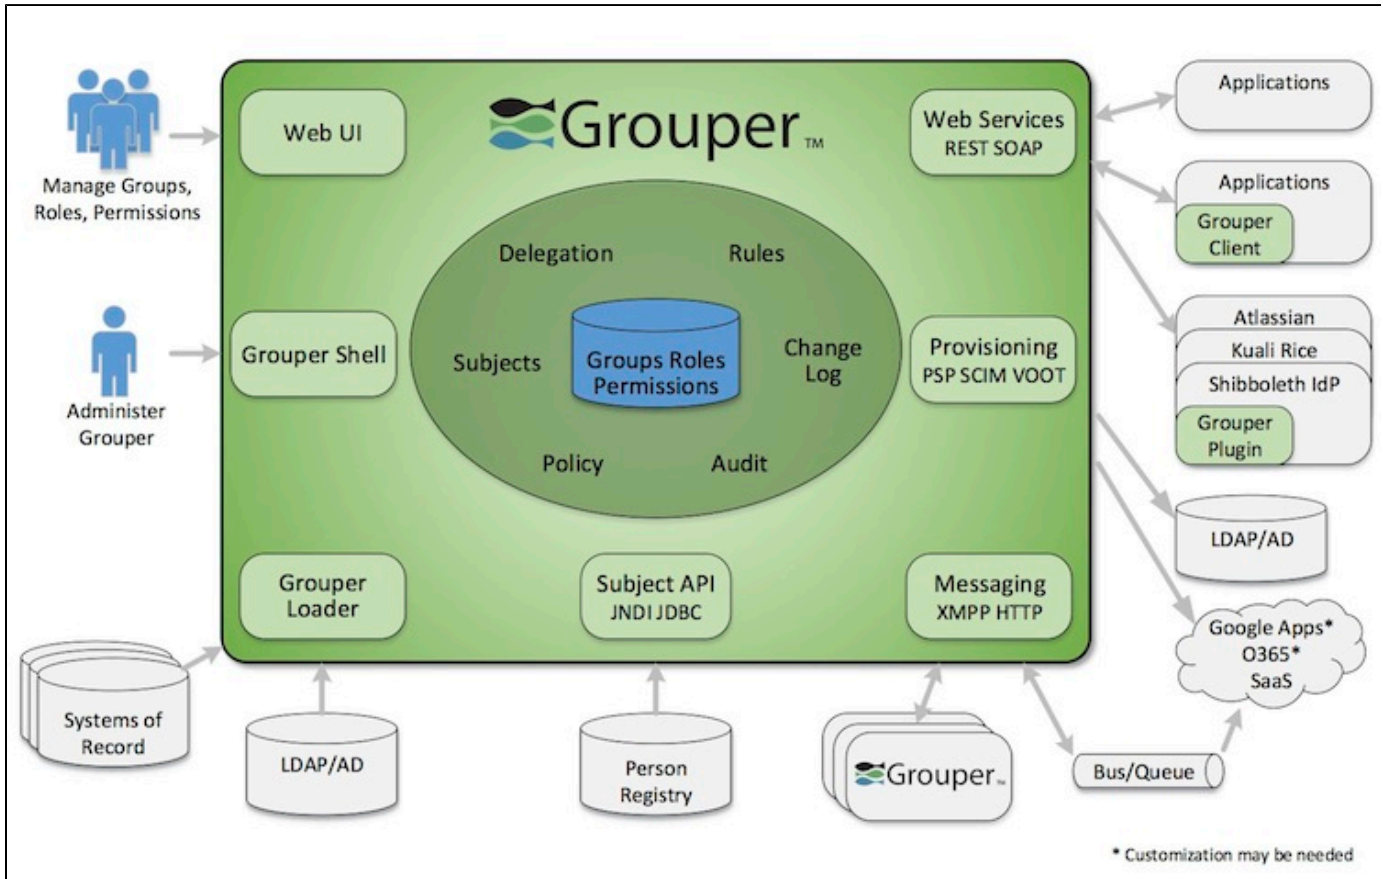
Manage Groups, Roles, Permissions

Administer Grouper

Web UI

Grouper™

Web Services
REST SOAP

Delegation

Rules

Subjects

Groups Roles Permissions

Change Log

Policy

Audit

Grouper Shell

Provisioning
PSP SCIM VOOT

Grouper Loader

Subject API
JNDI JDBC

Messaging
XMPP HTTP

Applications

Applications

Grouper Client

Atlassian

Kuali Rice

Shibboleth IdP

Grouper Plugin

LDAP/AD

Google Apps*
O365*
SaaS

Systems of Record

LDAP/AD

Person Registry

Grouper™

Bus/Queue

* Customization may be needed